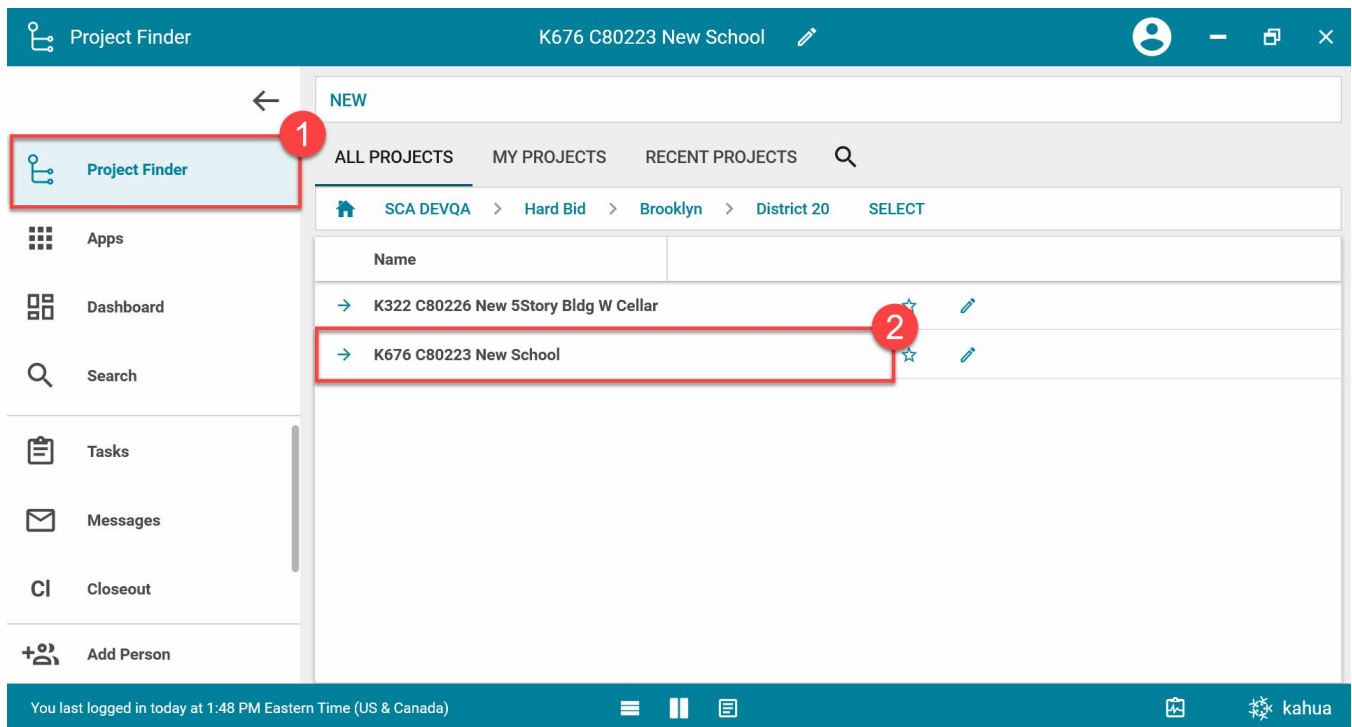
Project Finder

K676 C80223 New School

1

Project Finder

Apps

Dashboard

Search

Tasks

Messages

Cl

Closeout

Add Person

NEW

ALL PROJECTS MY PROJECTS RECENT PROJECTS

SCA DEVQA > Hard Bid > Brooklyn > District 20 SELECT

| Name |
|---|
| K322 C80226 New 5Story Bldg W Cellar |
| K676 C80223 New School |

2

You last logged in today at 1:48 PM Eastern Time (US & Canada)

kahua